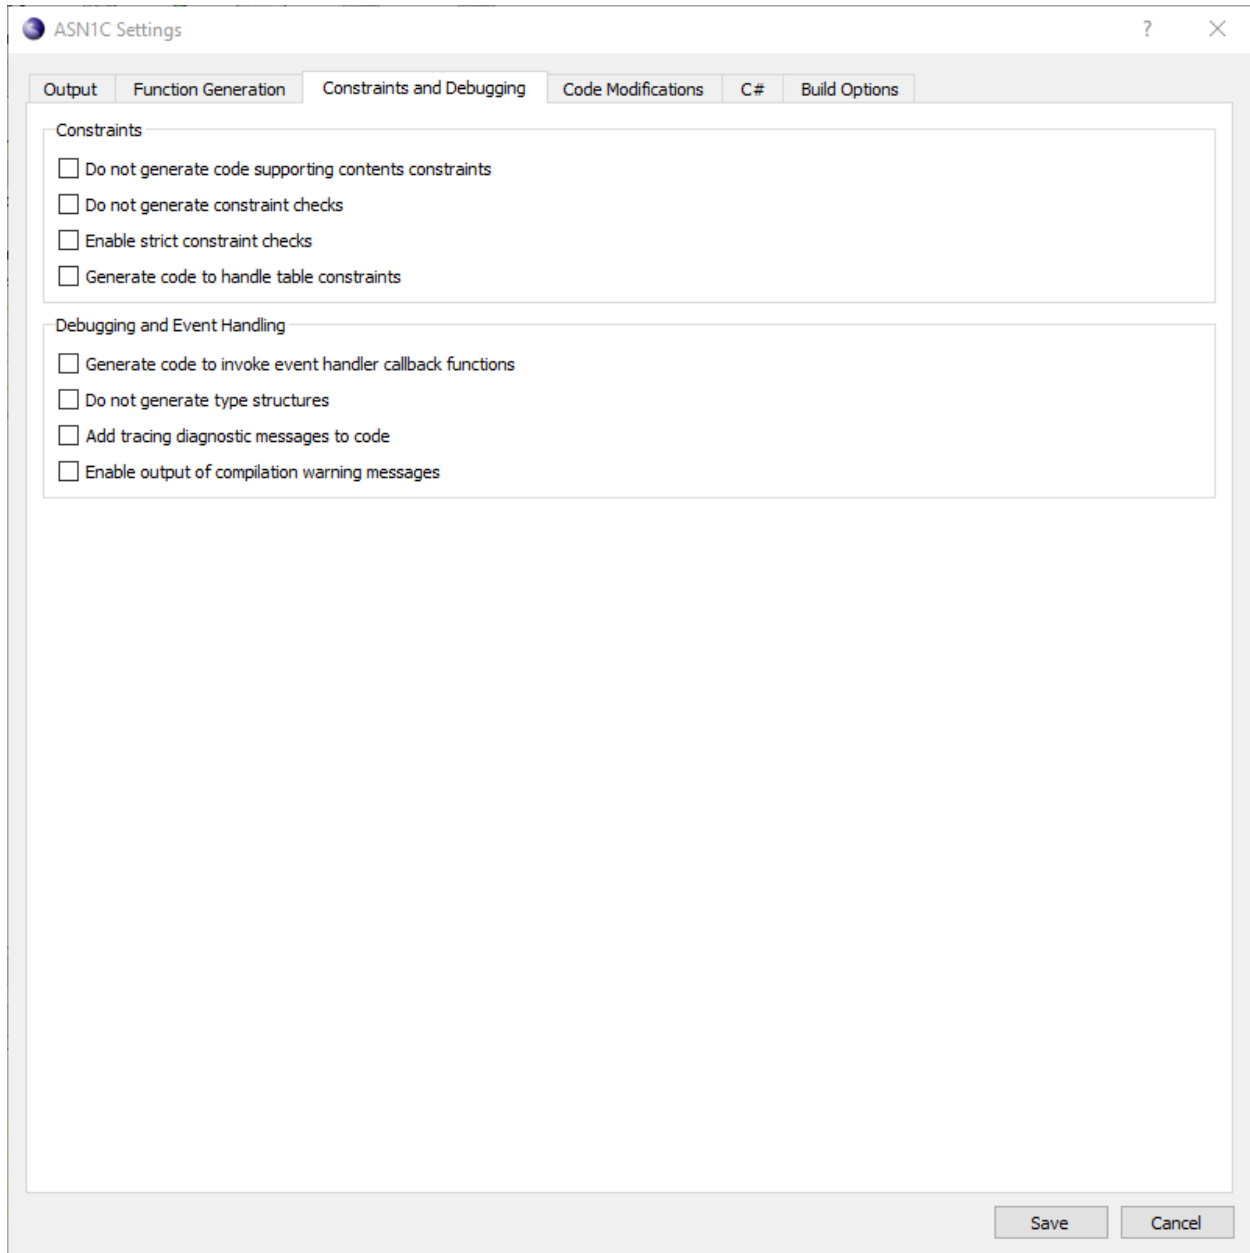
ASN1C Settings

?

Output | Function Generation | Constraints and Debugging | Code Modifications | C# | Build Options

Constraints

Do not generate code supporting contents constraints

Do not generate constraint checks

Enable strict constraint checks

Generate code to handle table constraints

Debugging and Event Handling

Generate code to invoke event handler callback functions

Do not generate type structures

Add tracing diagnostic messages to code

Enable output of compilation warning messages

Save

Cancel